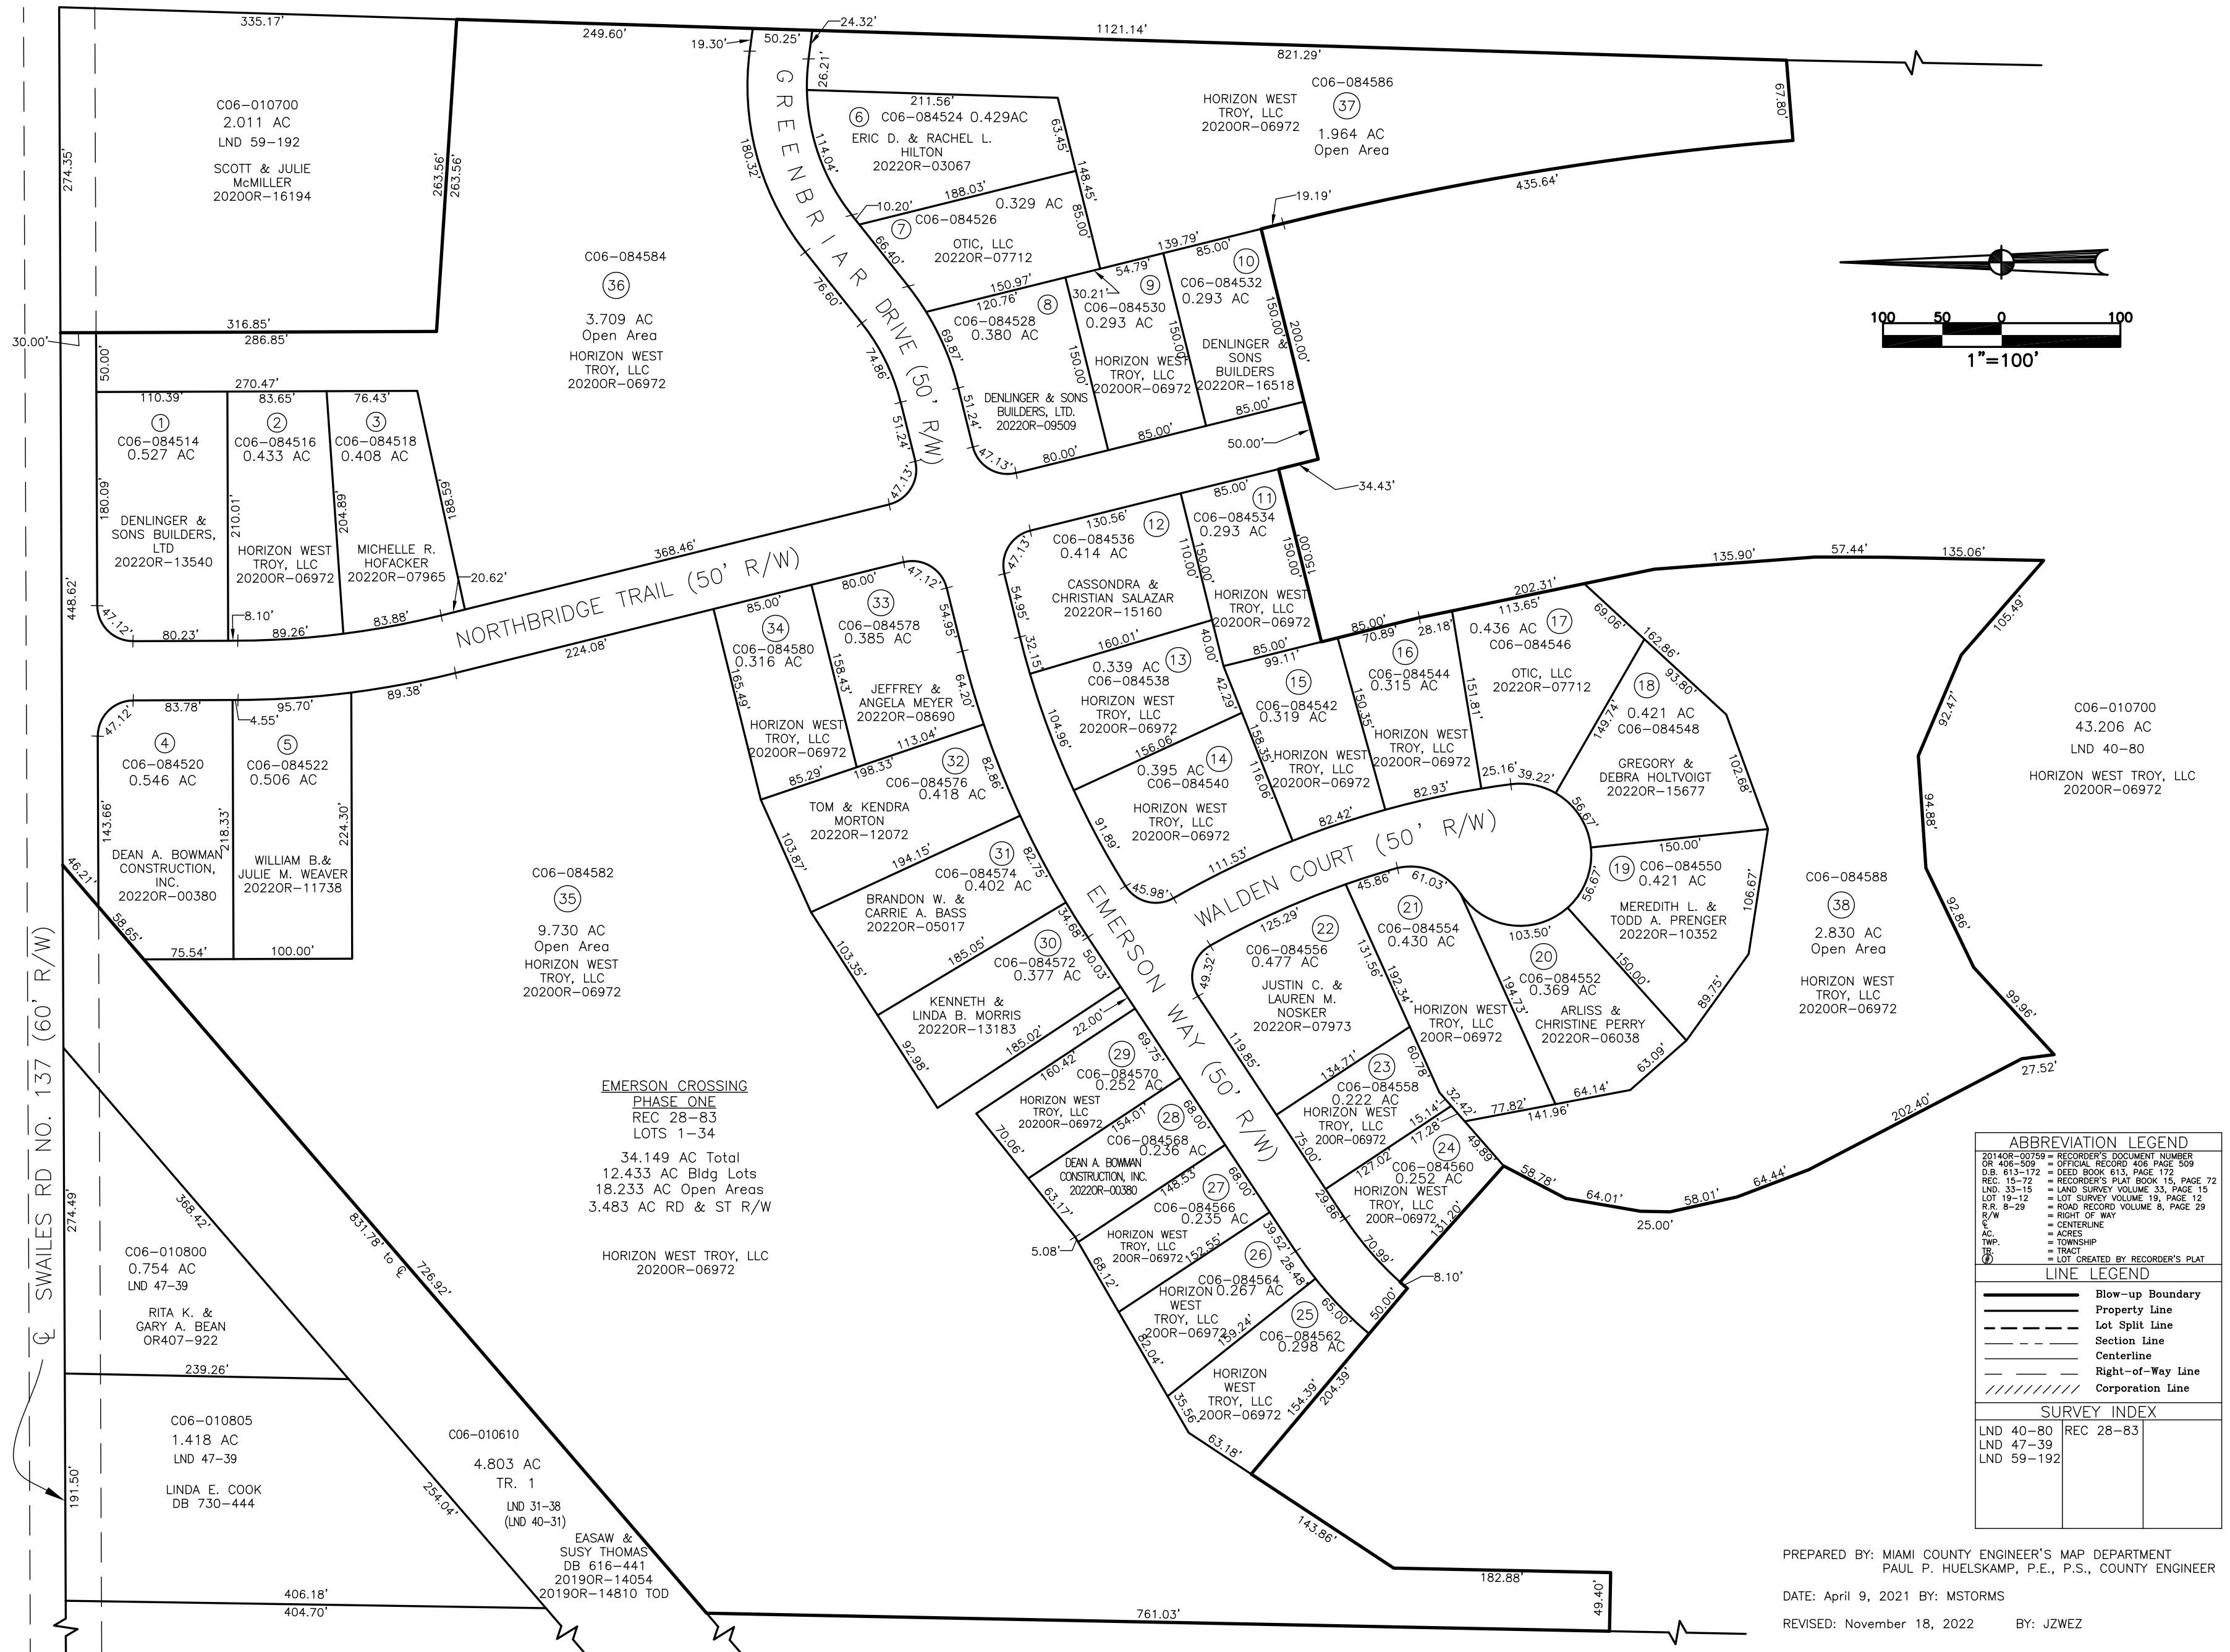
335.17'
249.60'
19.30'
50.25'
24.32'
1121.14'
821.29'
67.80'
26.21'

C06-010700
2.011 AC
LND 59-192
SCOTT & JULIE
McMILLER
2020OR-16194

274.35'
263.56'
263.56'

GREENBRIAR DRIVE (50' R/W)

180.32'
114.04'

211.56'
6 C06-084524 0.429AC
ERIC D. & RACHEL L.
HILTON
2022OR-03067
63.45'
148.45'

HORIZON WEST
TROY, LLC
2020OR-06972
C06-084586
37
1.964 AC
Open Area

435.64'
19.19'

10.20'
188.03'
7 C06-084526 0.329 AC
OTIC, LLC
2022OR-07712
85.00'
66.40'

C06-084584
36
3.709 AC
Open Area
HORIZON WEST
TROY, LLC
2020OR-06972

76.60'
74.86'
51.24'
47.13'

150.97'
120.76'
8
C06-084528
0.380 AC
DENLINGER & SONS
BUILDERS, LTD.
2022OR-09509
69.87'
51.24'
47.13'
80.00'
150.00'

139.79'
54.79'
30.21'
9
C06-084530
0.293 AC
HORIZON WEST
TROY, LLC
2020OR-06972
150.00'
85.00'

85.00'
10
C06-084532
0.293 AC
DENLINGER &
SONS
BUILDERS
2022OR-16518
150.00'
200.00'
85.00'
50.00'
34.43'

100
50
0
100
1"=100'

30.00'
316.85'
286.85'
50.00'
270.47'
110.39'
83.65'
76.43'

1
C06-084514
0.527 AC
DENLINGER &
SONS BUILDERS,
LTD
2022OR-13540
180.09'
47.12'
80.23'

2
C06-084516
0.433 AC
HORIZON WEST
TROY, LLC
2020OR-06972
210.01'
8.10'
89.26'

3
C06-084518
0.408 AC
MICHELLE R.
HOFACKER
2022OR-07965
204.89'
188.59'
83.88'
20.62'

448.62'

NORTHBRIDGE TRAIL (50' R/W)
368.46'
224.08'
89.38'

85.00'
11
C06-084534
0.293 AC
HORIZON WEST
TROY, LLC
2020OR-06972
150.00'
150.00'
100.00'

130.56'
12
C06-084536
0.414 AC
CASSONDRA &
CHRISTIAN SALAZAR
2022OR-15160
47.13'
110.00'
54.95'
32.15'
160.01'

135.90'
57.44'
135.06'
202.31'
113.65'
105.49'

80.00'
47.12'
33
C06-084578
0.385 AC
JEFFREY &
ANGELA MEYER
2022OR-08690
54.95'
64.20'
158.43'

85.00'
34
C06-084580
0.316 AC
HORIZON WEST
TROY, LLC
2020OR-06972
165.49'
85.29'

0.339 AC 13
C06-084538
HORIZON WEST
TROY, LLC
2020OR-06972
40.00'
85.00'
104.96'
42.29'

99.11'
15
C06-084542
0.319 AC
HORIZON WEST
TROY, LLC
2020OR-06972
158.35'
116.06'

85.00'
70.89'
28.18'
16
C06-084544
0.315 AC
HORIZON WEST
TROY, LLC
2020OR-06972
150.35'
151.81'

0.436 AC 17
C06-084546
OTIC, LLC
2022OR-07712
69.06'
162.86'
93.80'

18
0.421 AC
C06-084548
GREGORY &
DEBRA HOLTVOIGT
2022OR-15677
149.74'
102.68'
25.16'
39.22'
56.67'

C06-010700
43.206 AC
LND 40-80
HORIZON WEST TROY, LLC
2020OR-06972
92.47'
94.88'

83.78'
47.12'
4
C06-084520
0.546 AC
DEAN A. BOWMAN
CONSTRUCTION,
INC.
2022OR-00380
143.66'
218.33'

95.70'
4.55'
5
C06-084522
0.506 AC
WILLIAM B.&
JULIE M. WEAVER
2022OR-11738
224.30'

198.33'
113.04'
32
C06-084576
0.418 AC
TOM & KENDRA
MORTON
2022OR-12072
82.86'
103.87'

156.06'
0.395 AC 14
C06-084540
HORIZON WEST
TROY, LLC
2020OR-06972
91.89'
111.53'
82.42'
82.93'

WALDEN COURT (50' R/W)
45.98'

150.00'
19 C06-084550
0.421 AC
MEREDITH L. &
TODD A. PRENGER
2022OR-10352
56.67'
106.67'

C06-084588
38
2.830 AC
Open Area
HORIZON WEST
TROY, LLC
2020OR-06972
92.86'
99.96'

46.21'
58.65'
75.54'
100.00'

C06-084582
35
9.730 AC
Open Area
HORIZON WEST
TROY, LLC
2020OR-06972

194.15'
31
C06-084574
0.402 AC
BRANDON W. &
CARRIE A. BASS
2022OR-05017
82.75'

EMERSON WAY (50' R/W)

45.86'
61.03'
125.29'
22
C06-084556
0.477 AC
JUSTIN C. &
LAUREN M.
NOSKER
2022OR-07973
49.32'
131.56'

21
C06-084554
0.430 AC
HORIZON WEST
TROY, LLC
20OR-06972
192.34'

103.50'
20
C06-084552
0.369 AC
ARLISS &
CHRISTINE PERRY
2022OR-06038
194.73'
150.00'
89.75'
63.09'
64.14'

185.05'
30
C06-084572
0.377 AC
KENNETH &
LINDA B. MORRIS
2022OR-13183
34.68'
50.03'
103.35'
185.02'
22.00'
92.98'

160.42'
29
C06-084570
0.252 AC
HORIZON WEST
TROY, LLC
2020OR-06972
69.75'

119.85'
134.71'
23
C06-084558
0.222 AC
HORIZON WEST
TROY, LLC
20OR-06972
60.78'
32.42'
77.82'
141.96'

27.52'
202.40'

EMERSON CROSSING
PHASE ONE
REC 28-83
LOTS 1-34
34.149 AC Total
12.433 AC Bldg Lots
18.233 AC Open Areas
3.483 AC RD & ST R/W

HORIZON WEST TROY, LLC
2020OR-06972

154.01'
28
C06-084568
0.236 AC
DEAN A. BOWMAN
CONSTRUCTION, INC.
2022OR-00380
68.00'
70.06'

75.00'
15.14'
17.28'
127.02'
24
C06-084560
0.252 AC
HORIZON WEST
TROY, LLC
20OR-06972
49.89'
131.20'
58.78'
64.01'
58.01'
64.44'
25.00'

148.53
27
C06-084566
0.235 AC
HORIZON WEST
TROY, LLC
20OR-06972
68.00'
63.17'
5.08'
29.86'
70.99'
8.10'

52.55'
26
C06-084564
0.267 AC
HORIZON
WEST
TROY, LLC
20OR-06972
39.52'
28.48'
68.12'

25
C06-084562
0.298 AC
HORIZON
WEST
TROY, LLC
20OR-06972
129.24'
65.00'
50.00'
82.04'
35.56'
154.39'
204.39'
63.18'
143.86'

ABBREVIATION LEGEND
2014OR-00759 = RECORDER'S DOCUMENT NUMBER
OR 406-509 = OFFICIAL RECORD 406 PAGE 509
D.B. 613-172 = DEED BOOK 613, PAGE 172
REC. 15-72 = RECORDER'S PLAT BOOK 15, PAGE 72
LND. 33-15 = LAND SURVEY VOLUME 33, PAGE 15
LOT 19-12 = LOT SURVEY VOLUME 19, PAGE 12
R.R. 8-29 = ROAD RECORD VOLUME 8, PAGE 29
R/W = RIGHT OF WAY
℄ = CENTERLINE
AC. = ACRES
TWP. = TOWNSHIP
TR. = TRACT
① = LOT CREATED BY RECORDER'S PLAT

LINE LEGEND
Blow-up Boundary
Property Line
Lot Split Line
Section Line
Centerline
Right-of-Way Line
Corporation Line

SURVEY INDEX
LND 40-80
LND 47-39
LND 59-192
REC 28-83

℄ SWAILES RD NO. 137 (60' R/W)
274.49'
191.50'

368.42'
831.78' to ℄
726.92'

C06-010800
0.754 AC
LND 47-39
RITA K. &
GARY A. BEAN
OR407-922
239.26'

C06-010805
1.418 AC
LND 47-39
LINDA E. COOK
DB 730-444

254.04'
C06-010610
4.803 AC
TR. 1
LND 31-38
(LND 40-31)
EASAW &
SUSY THOMAS
DB 616-441
2019OR-14054
2019OR-14810 TOD

406.18'
404.70'
761.03'
182.88'
49.40'

PREPARED BY: MIAMI COUNTY ENGINEER'S MAP DEPARTMENT
PAUL P. HUELSKAMP, P.E., P.S., COUNTY ENGINEER
DATE: April 9, 2021 BY: MSTORMS
REVISED: November 18, 2022 BY: JZWEZ